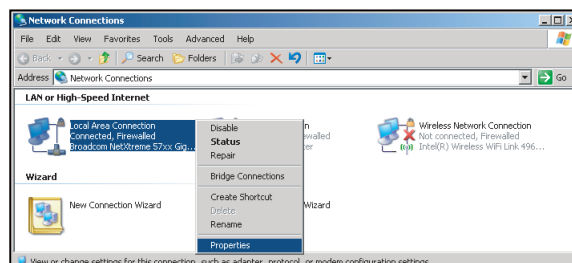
Network Connections

File Edit View Favorites Tools Advanced Help

Back Search Folders

Address Network Connections Go

LAN or High-Speed Internet

Local Area Connection
Connected, Firewalled
Broadcom NetXtreme 57xx Gig...

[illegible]n
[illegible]walled
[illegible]er

Wireless Network Connection
Not connected, Firewalled
Intel(R) Wireless WiFi Link 496...

Disable
Status
Repair
Bridge Connections
Create Shortcut
Delete
Rename
Properties

Wizard

New Connection Wizard

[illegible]Wizard

View or change settings for this connection, such as adapter, protocol, or modem configuration settings